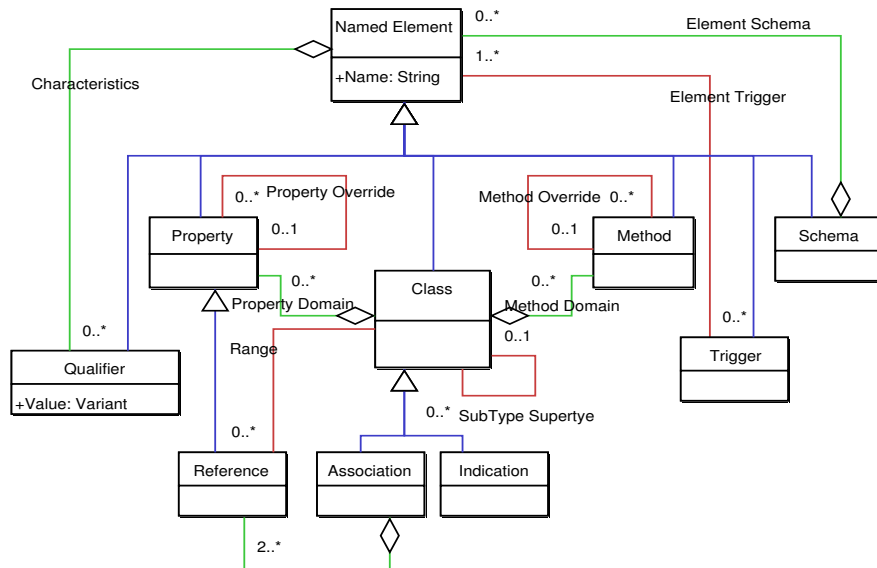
Named Element

+Name: String

0..*

Element Schema

1..*

Element Trigger

Characteristics

0..* Property Override

0..1

Property

Method Override 0..*

0..1

Method

Schema

0..*

Property Domain

Class

0..*

Method Domain

0..1

0..*

0..*

Qualifier

+Value: Variant

Range

Trigger

0..*

SubType Supertye

0..*

Reference

Association

Indication

2..*